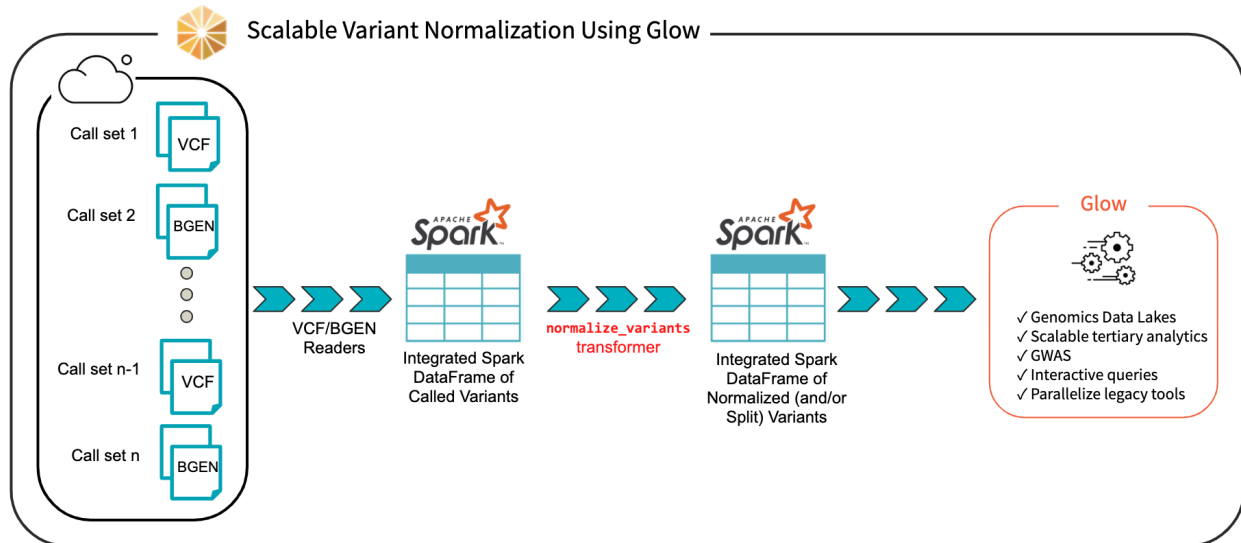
Scalable Variant Normalization Using Glow

Call set 1
VCF

Call set 2
BGEN

Call set n-1
VCF

Call set n
BGEN

VCF/BGEN Readers

APACHE Spark

Integrated Spark DataFrame of Called Variants

normalize_variants transformer

APACHE Spark

Integrated Spark DataFrame of Normalized (and/or Split) Variants

Glow

✓ Genomics Data Lakes
✓ Scalable tertiary analytics
✓ GWAS
✓ Interactive queries
✓ Parallelize legacy tools